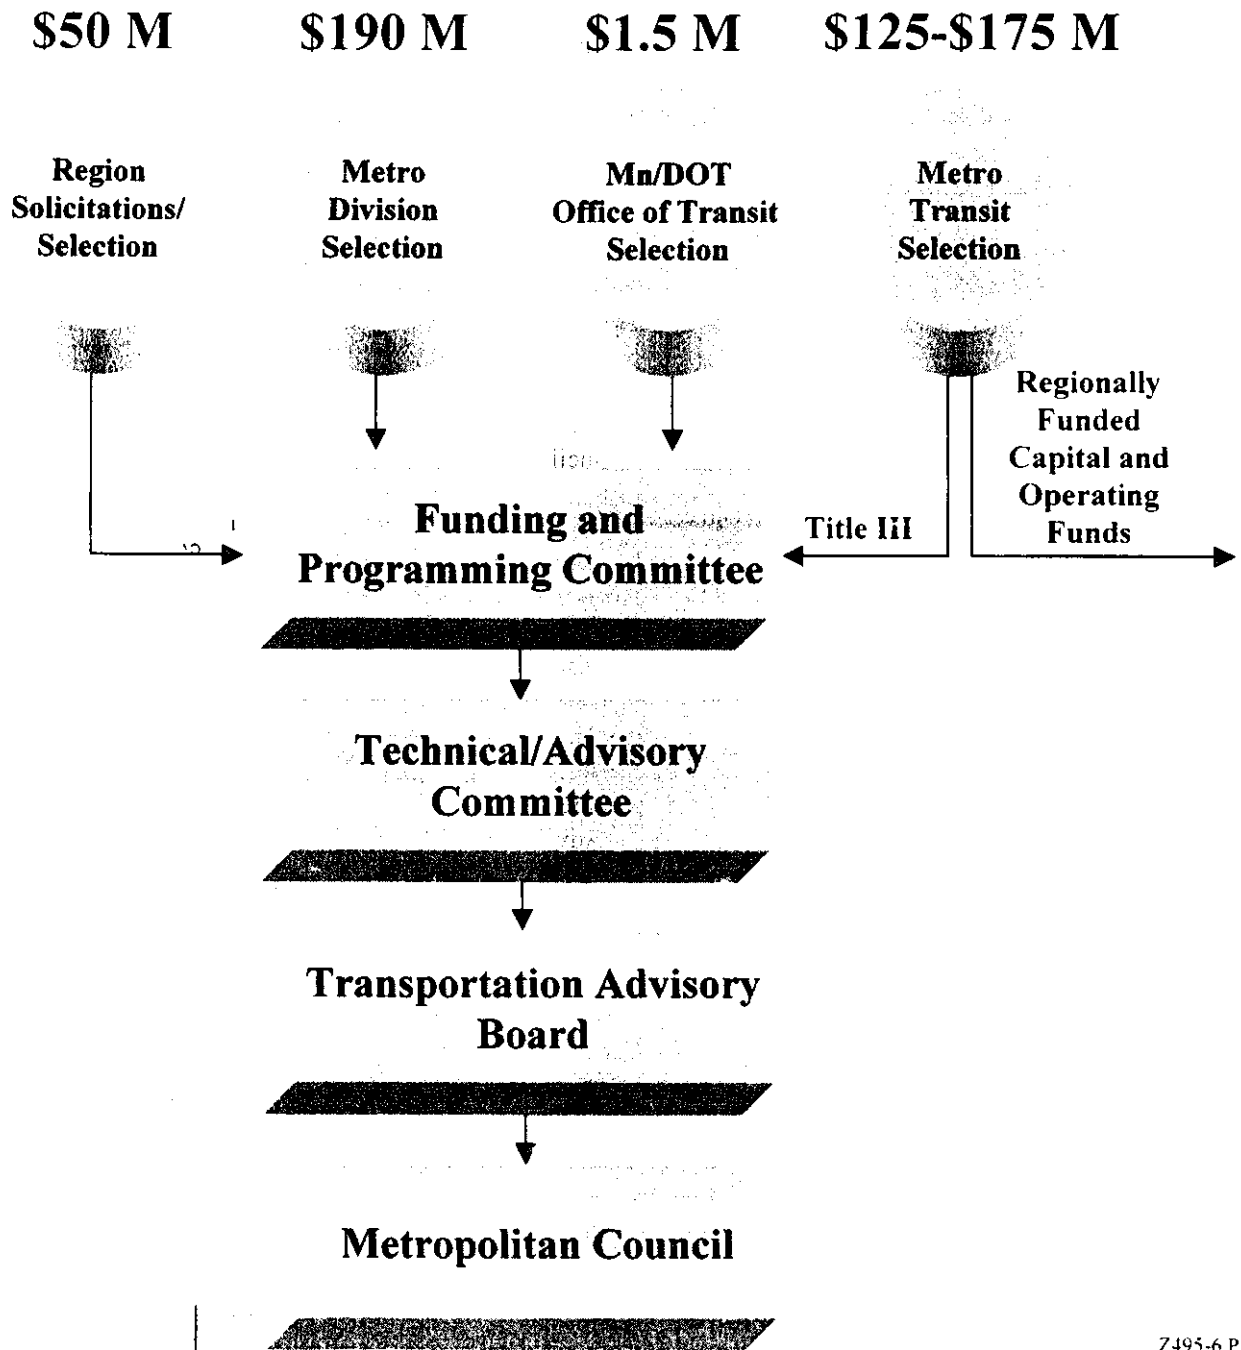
$50 M

$190 M

$1.5 M

$125-$175 M

Region Solicitations/ Selection

Metro Division Selection

Mn/DOT Office of Transit Selection

Metro Transit Selection

Regionally Funded Capital and Operating Funds

Title III

Funding and Programming Committee

Technical/Advisory Committee

Transportation Advisory Board

Metropolitan Council

7495-6 P